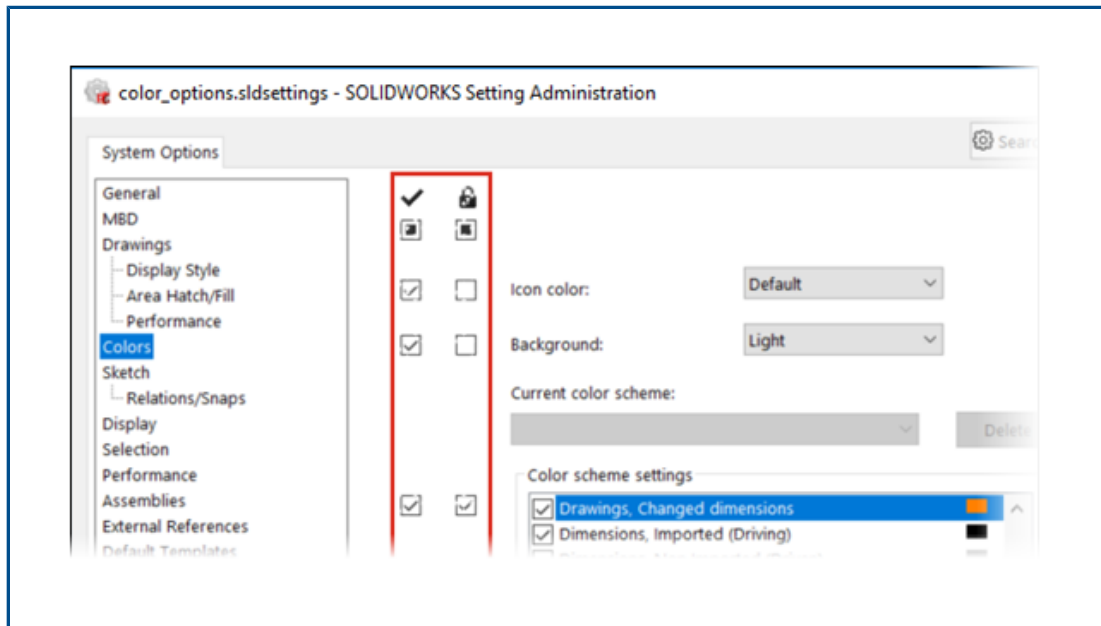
color_options.sldsettings - SOLIDWORKS Setting Administration

System Options

Sear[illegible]

General
MBD
Drawings
Display Style
Area Hatch/Fill
Performance
Colors
Sketch
Relations/Snaps
Display
Selection
Performance
Assemblies
External References
Default Templates

Icon color: Default

Background: Light

Current color scheme:

Delete

Color scheme settings

Drawings, Changed dimensions
Dimensions, Imported (Driving)
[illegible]